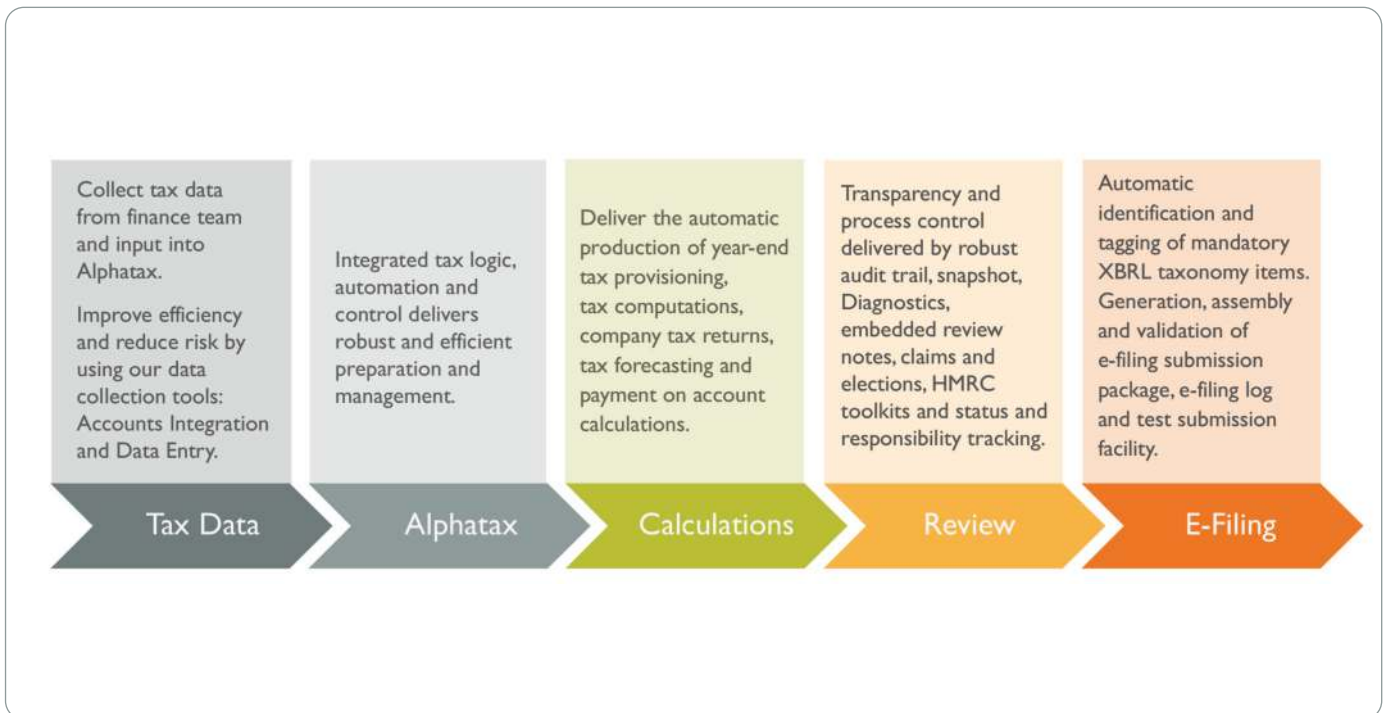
Collect tax data from finance team and input into Alphatax.

Improve efficiency and reduce risk by using our data collection tools: Accounts Integration and Data Entry.

Tax Data

Integrated tax logic, automation and control delivers robust and efficient preparation and management.

Alphatax

Deliver the automatic production of year-end tax provisioning, tax computations, company tax returns, tax forecasting and payment on account calculations.

Calculations

Transparency and process control delivered by robust audit trail, snapshot, Diagnostics, embedded review notes, claims and elections, HMRC toolkits and status and responsibility tracking.

Review

Automatic identification and tagging of mandatory XBRL taxonomy items. Generation, assembly and validation of e-filing submission package, e-filing log and test submission facility.

E-Filing